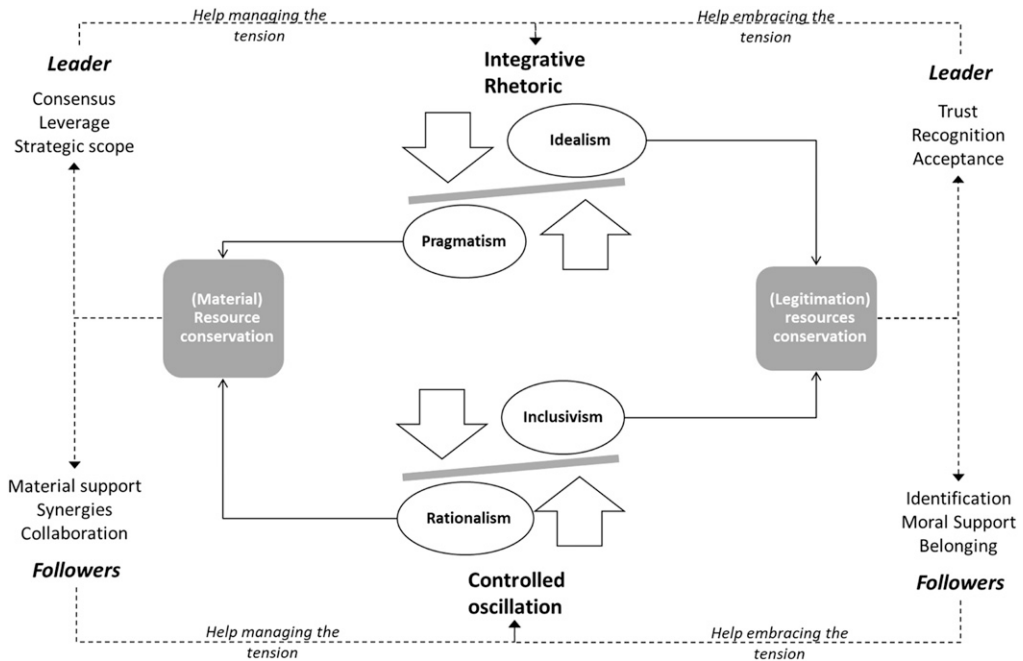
Help managing the tension

Help embracing the tension

Leader

Consensus
Leverage
Strategic scope

Integrative Rhetoric

Leader

Trust
Recognition
Acceptance

Idealism

Pragmatism

(Material) Resource conservation

(Legitimation) resources conservation

Inclusivism

Rationalism

Material support
Synergies
Collaboration

Followers

Identification
Moral Support
Belonging

Followers

Controlled oscillation

Help managing the tension

Help embracing the tension